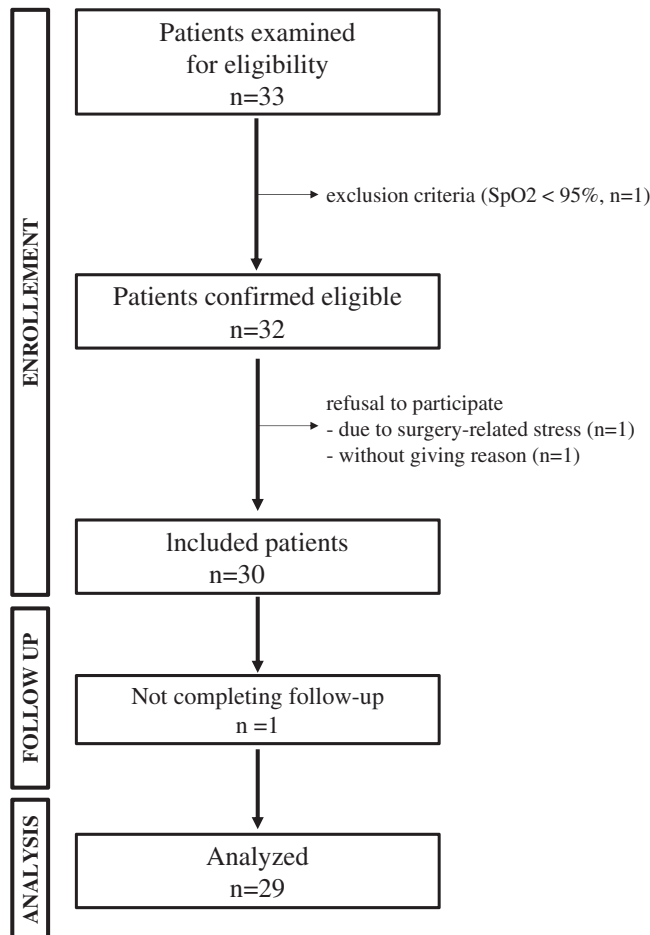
ENROLLEMENT

Patients examined for eligibility
n=33

exclusion criteria (SpO2 < 95%, n=1)

Patients confirmed eligible
n=32

refusal to participate
- due to surgery-related stress (n=1)
- without giving reason (n=1)

lncluded patients
n=30

FOLLOW UP

Not completing follow-up
n =1

ANALYSIS

Analyzed
n=29